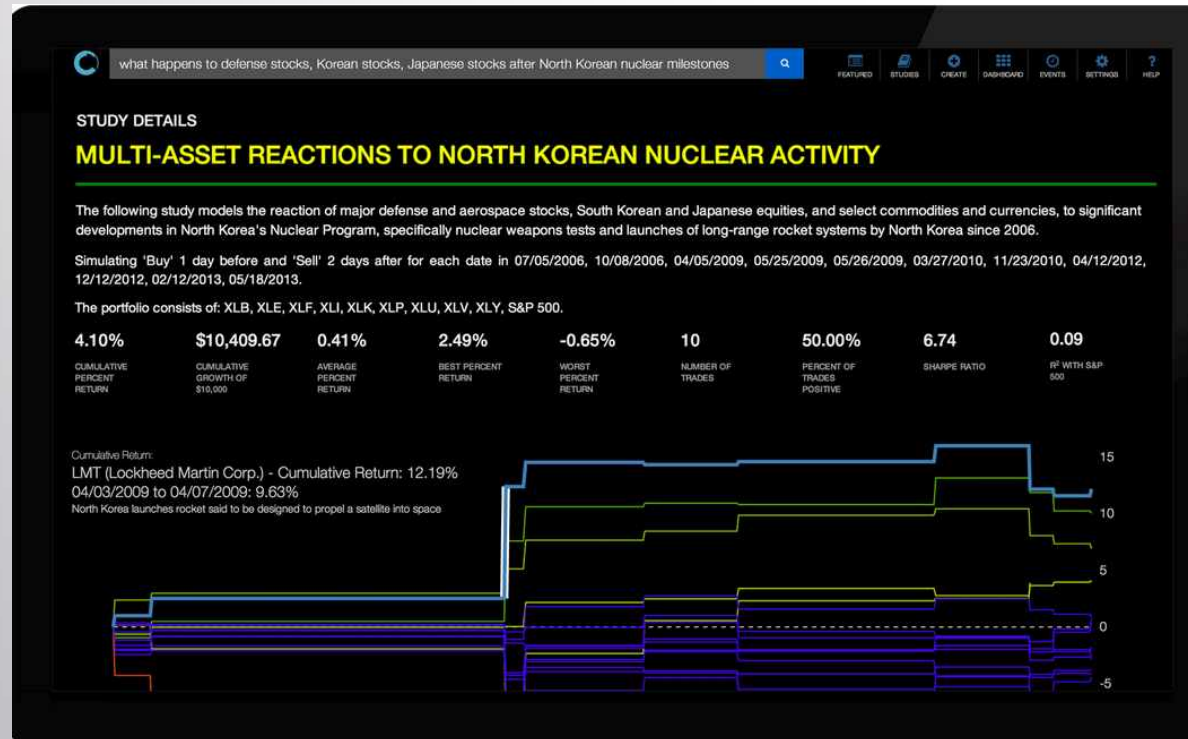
what happens to defense stocks, Korean stocks, Japanese stocks after North Korean nuclear milestones

FEATURED STUDIES CREATE DASHBOARD EVENTS SETTINGS HELP

STUDY DETAILS

MULTI-ASSET REACTIONS TO NORTH KOREAN NUCLEAR ACTIVITY

The following study models the reaction of major defense and aerospace stocks, South Korean and Japanese equities, and select commodities and currencies, to significant developments in North Korea's Nuclear Program, specifically nuclear weapons tests and launches of long-range rocket systems by North Korea since 2006.

Simulating 'Buy' 1 day before and 'Sell' 2 days after for each date in 07/05/2006, 10/08/2006, 04/05/2009, 05/25/2009, 05/26/2009, 03/27/2010, 11/23/2010, 04/12/2012, 12/12/2012, 02/12/2013, 05/18/2013.

The portfolio consists of: XLB, XLE, XLF, XLI, XLK, XLP, XLU, XLV, XLY, S&P 500.

| 4.10% | $10,409.67 | 0.41% | 2.49% | -0.65% | 10 | 50.00% | 6.74 | 0.09 |
|---|---|---|---|---|---|---|---|---|
| CUMULATIVE PERCENT RETURN | CUMULATIVE GROWTH OF $10,000 | AVERAGE PERCENT RETURN | BEST PERCENT RETURN | WORST PERCENT RETURN | NUMBER OF TRADES | PERCENT OF TRADES POSITIVE | SHARPE RATIO | R² WITH S&P 500 |

Cumulative Return:
LMT (Lockheed Martin Corp.) - Cumulative Return: 12.19%
04/03/2009 to 04/07/2009: 9.63%
North Korea launches rocket said to be designed to propel a satellite into space

15
10
5
0
-5